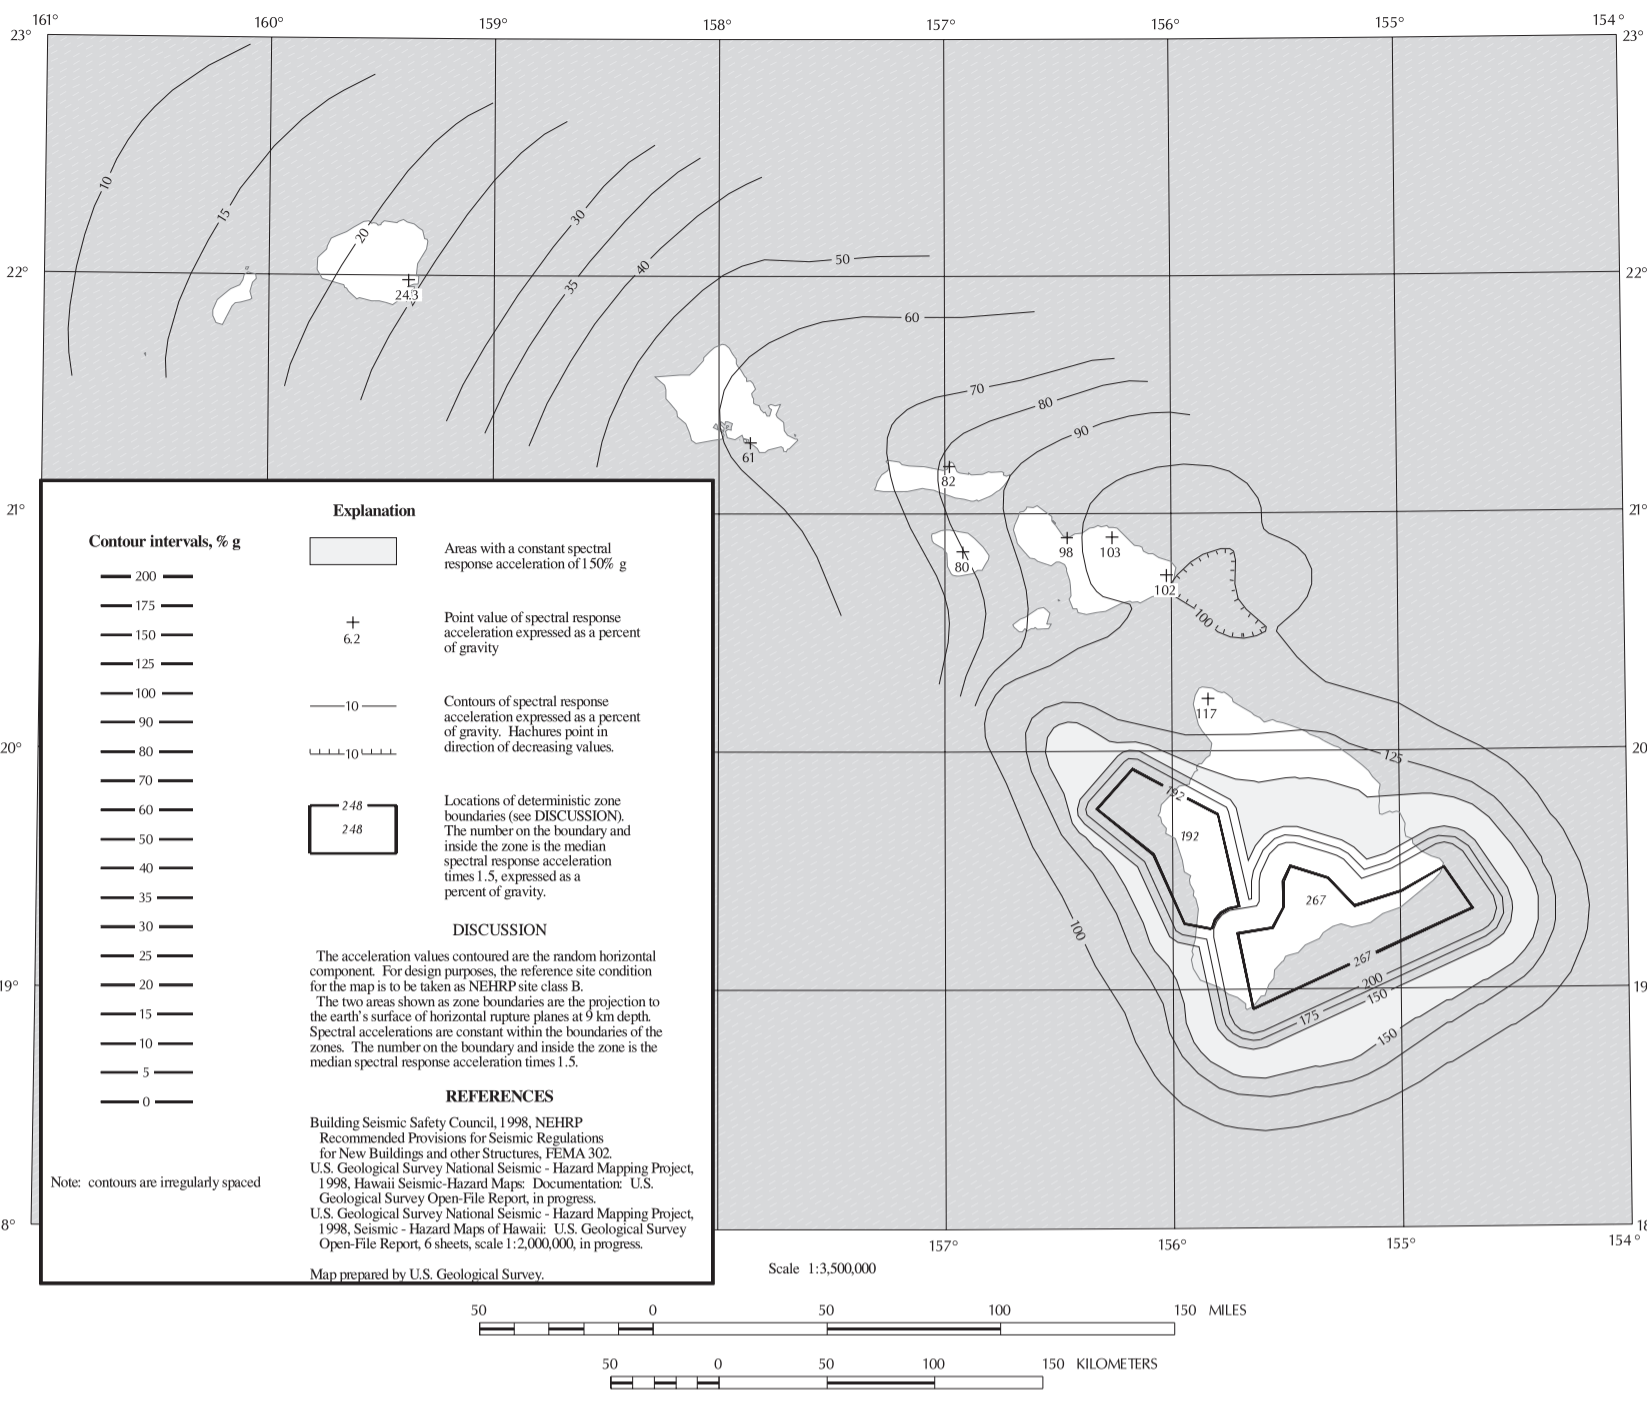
161° 160° 159° 158° 157° 156° 155° 154°

23° 23°

22° 22°

21° 21°

20° 20

19° 19

18° 18

10
15
20
30
35
40
50
60
70
80
90
100
125
150
175
200
267
192

24.3
61
82
80
98
103
102
117

Explanation

Contour intervals, % g

200
175
150
125
100
90
80
70
60
50
40
35
30
25
20
15
10
5
0

Note: contours are irregularly spaced

Areas with a constant spectral response acceleration of 150% g

6.2

Point value of spectral response acceleration expressed as a percent of gravity

10

Contours of spectral response acceleration expressed as a percent of gravity. Hachures point in direction of decreasing values.

10

248
248

Locations of deterministic zone boundaries (see DISCUSSION). The number on the boundary and inside the zone is the median spectral response acceleration times 1.5, expressed as a percent of gravity.

DISCUSSION

The acceleration values contoured are the random horizontal component. For design purposes, the reference site condition for the map is to be taken as NEHRP site class B.

The two areas shown as zone boundaries are the projection to the earth's surface of horizontal rupture planes at 9 km depth. Spectral accelerations are constant within the boundaries of the zones. The number on the boundary and inside the zone is the median spectral response acceleration times 1.5.

REFERENCES

Building Seismic Safety Council, 1998, NEHRP Recommended Provisions for Seismic Regulations for New Buildings and other Structures, FEMA 302.
U.S. Geological Survey National Seismic - Hazard Mapping Project, 1998, Hawaii Seismic-Hazard Maps: Documentation: U.S. Geological Survey Open-File Report, in progress.
U.S. Geological Survey National Seismic - Hazard Mapping Project, 1998, Seismic - Hazard Maps of Hawaii: U.S. Geological Survey Open-File Report, 6 sheets, scale 1:2,000,000, in progress.

Map prepared by U.S. Geological Survey.

Scale 1:3,500,000

50 0 50 100 150 MILES

50 0 50 100 150 KILOMETERS